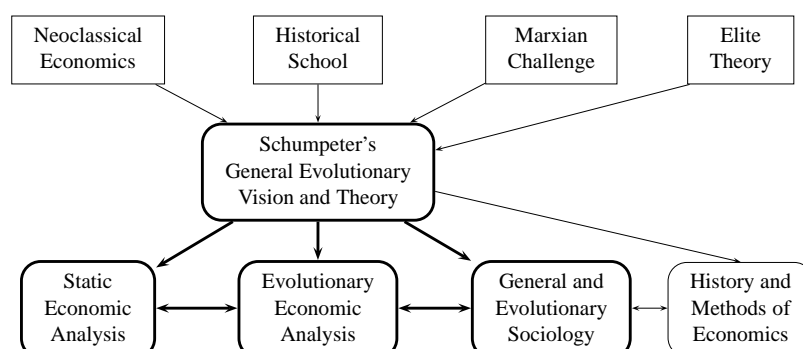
Neoclassical Economics

Historical School

Marxian Challenge

Elite Theory

Schumpeter's General Evolutionary Vision and Theory

Static Economic Analysis

Evolutionary Economic Analysis

General and Evolutionary Sociology

History and Methods of Economics